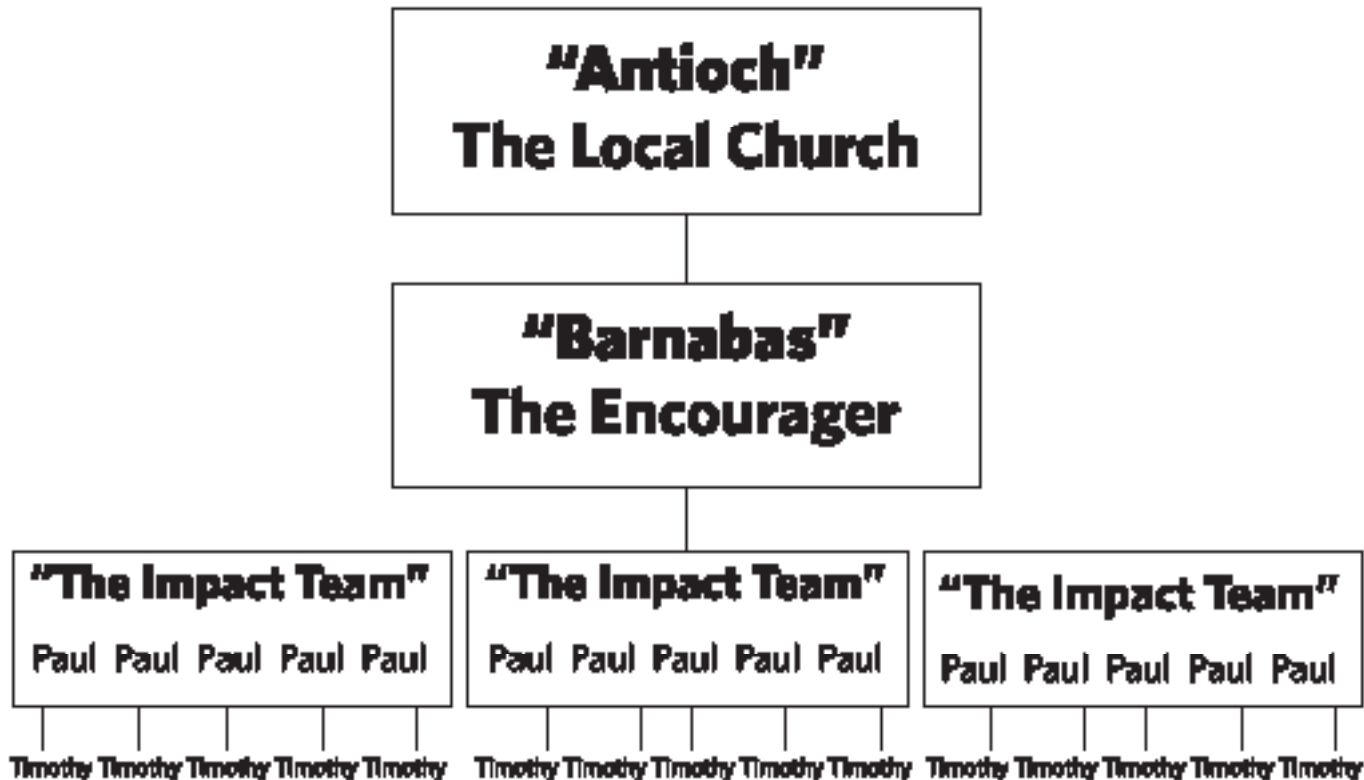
"Antioch"
The Local Church

"Barnabas"
The Encourager

"The Impact Team"
Paul Paul Paul Paul Paul

"The Impact Team"
Paul Paul Paul Paul Paul

"The Impact Team"
Paul Paul Paul Paul Paul

Timothy Timothy Timothy Timothy Timothy Timothy Timothy Timothy Timothy Timothy Timothy Timothy Timothy Timothy Timothy